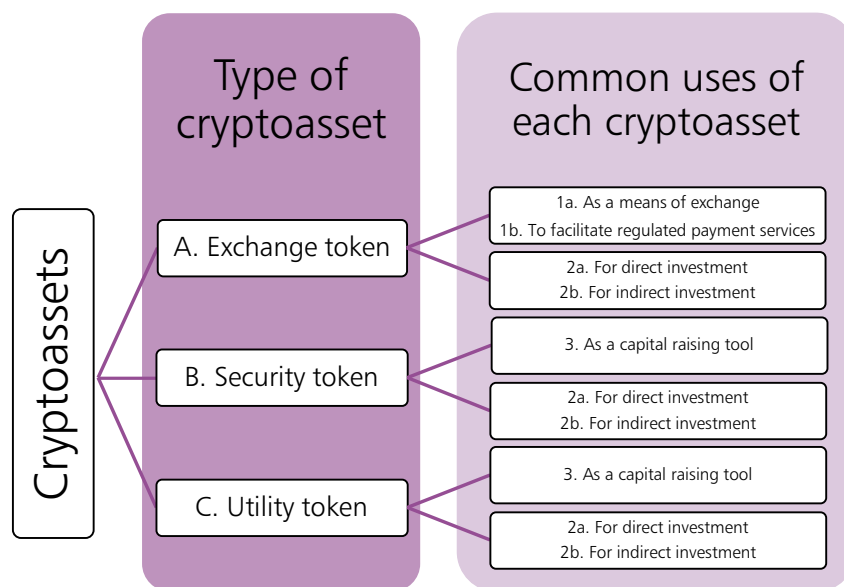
Cryptoassets

Type of cryptoasset

Common uses of each cryptoasset

A. Exchange token

1a. As a means of exchange
1b. To facilitate regulated payment services

2a. For direct investment
2b. For indirect investment

B. Security token

3. As a capital raising tool

2a. For direct investment
2b. For indirect investment

C. Utility token

3. As a capital raising tool

2a. For direct investment
2b. For indirect investment